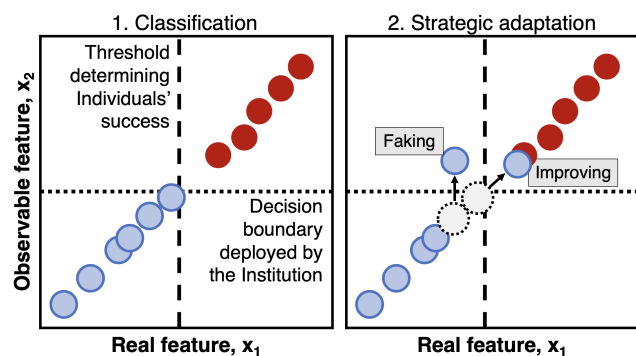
1. Classification

Threshold determining Individuals' success

Decision boundary deployed by the Institution

Observable feature, $x_2$

Real feature, $x_1$

2. Strategic adaptation

Faking

Improving

Real feature, $x_1$